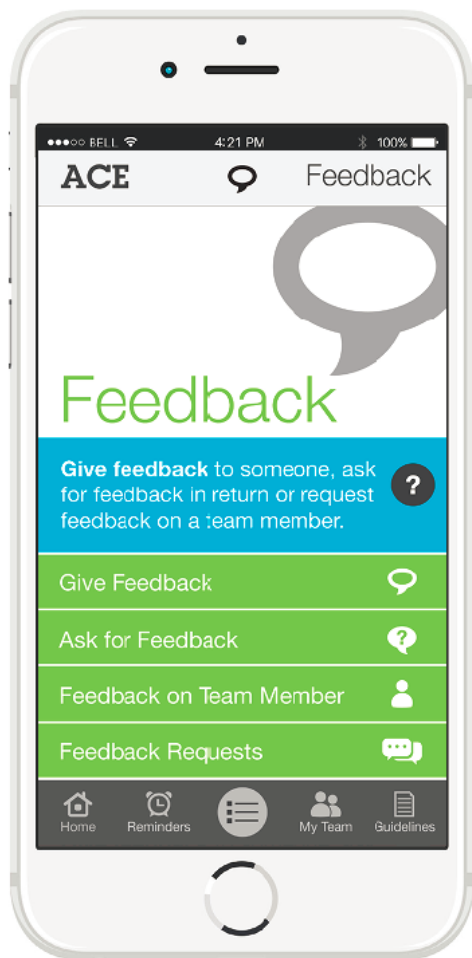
●●●○○ BELL 4:21 PM 100%

ACE Feedback

Feedback

**Give feedback** to someone, ask for feedback in return or request feedback on a team member. ?

Give Feedback

Ask for Feedback

Feedback on Team Member

Feedback Requests

Home Reminders My Team Guidelines